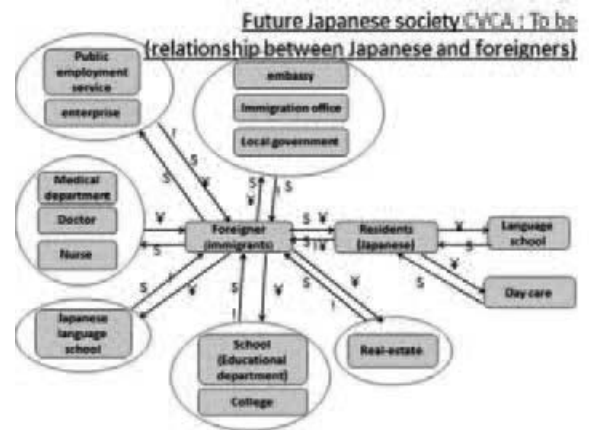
Future Japanese society CVCA : To be
(relationship between Japanese and foreigners)

Public employment service

enterprise

embassy

Immigration office

Local government

Medical department

Doctor

Nurse

Foreigner (immigrants)

Residents (Japanese)

Language school

Day care

Japanese language school

School (Educational department)

College

Real-estate

S ¥ S ¥ S ¥ S S ¥ S ¥ S ¥ S ¥ S ¥ S ¥ S ¥ S ¥ S